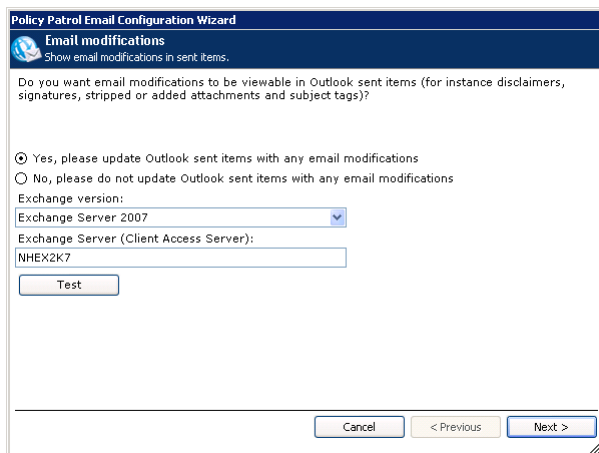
Policy Patrol Email Configuration Wizard

Email modifications
Show email modifications in sent items.

Do you want email modifications to be viewable in Outlook sent items (for instance disclaimers, signatures, stripped or added attachments and subject tags)?

Yes, please update Outlook sent items with any email modifications

No, please do not update Outlook sent items with any email modifications

Exchange version:

Exchange Server 2007

Exchange Server (Client Access Server):

NHEX2K7

Test

Cancel

< Previous

Next >